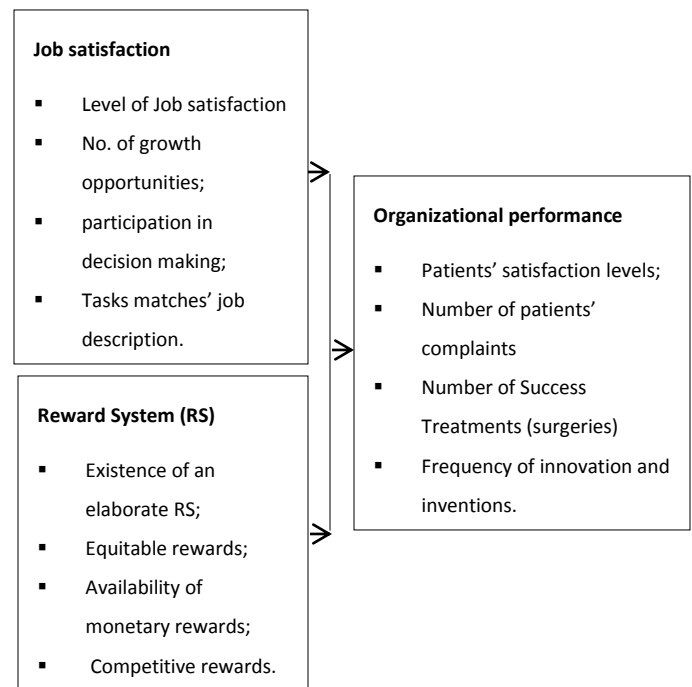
**Job satisfaction**

- Level of Job satisfaction
- No. of growth opportunities;
- participation in decision making;
- Tasks matches' job description.

**Reward System (RS)**

- Existence of an elaborate RS;
- Equitable rewards;
- Availability of monetary rewards;
- Competitive rewards.

**Organizational performance**

- Patients' satisfaction levels;
- Number of patients' complaints
- Number of Success Treatments (surgeries)
- Frequency of innovation and inventions.